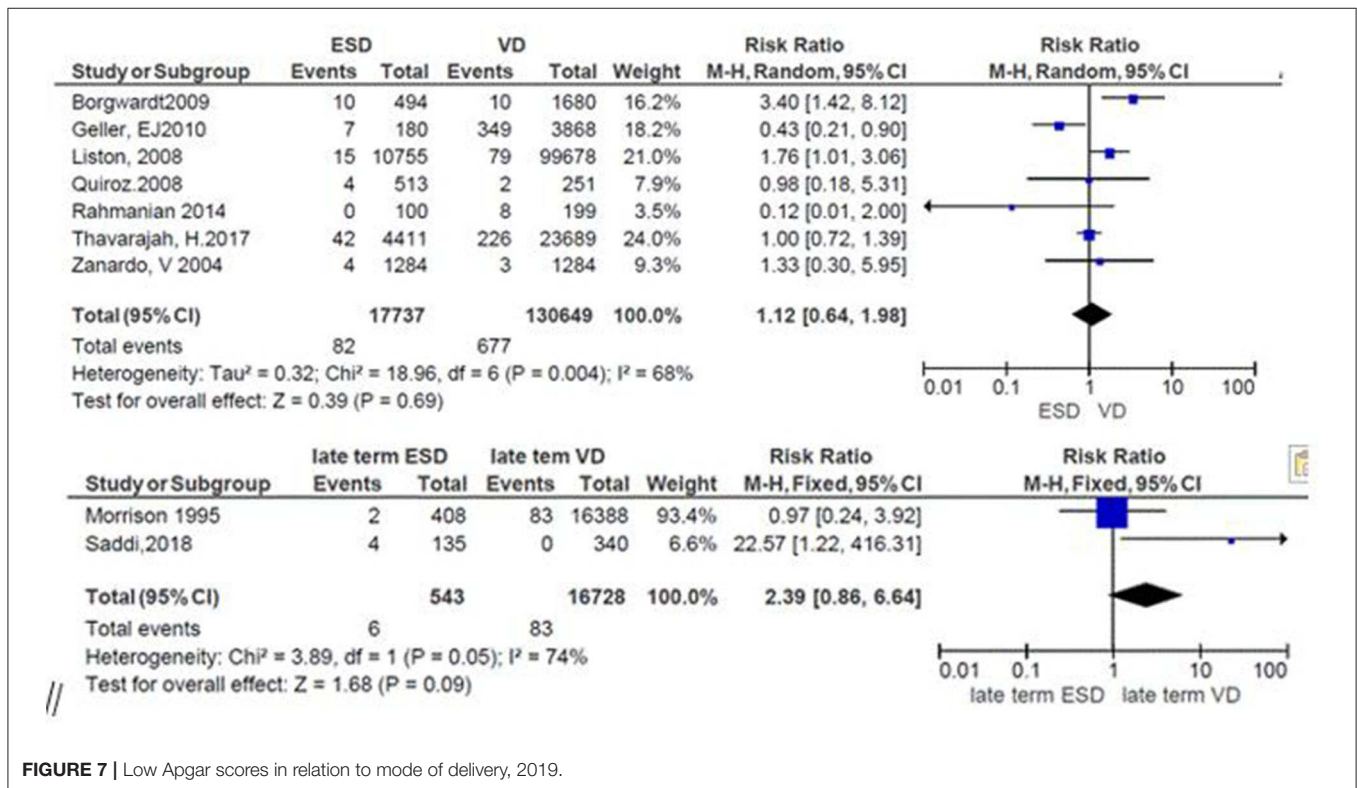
| Study or Subgroup | ESD Events | ESD Total | VD Events | VD Total | Weight | Risk Ratio M-H, Random, 95% CI |
|---|---|---|---|---|---|---|
| Borgwardt2009 | 10 | 494 | 10 | 1680 | 16.2% | 3.40 [1.42, 8.12] |
| Geller, EJ2010 | 7 | 180 | 349 | 3868 | 18.2% | 0.43 [0.21, 0.90] |
| Liston, 2008 | 15 | 10755 | 79 | 99678 | 21.0% | 1.76 [1.01, 3.06] |
| Quiroz.2008 | 4 | 513 | 2 | 251 | 7.9% | 0.98 [0.18, 5.31] |
| Rahmanian 2014 | 0 | 100 | 8 | 199 | 3.5% | 0.12 [0.01, 2.00] |
| Thavarajah, H.2017 | 42 | 4411 | 226 | 23689 | 24.0% | 1.00 [0.72, 1.39] |
| Zanardo, V 2004 | 4 | 1284 | 3 | 1284 | 9.3% | 1.33 [0.30, 5.95] |
| Total (95% CI) | | 17737 | | 130649 | 100.0% | 1.12 [0.64, 1.98] |
| Total events | 82 | | 677 | | | |

Heterogeneity: Tau² = 0.32; Chi² = 18.96, df = 6 (P = 0.004); I² = 68%
Test for overall effect: Z = 0.39 (P = 0.69)

Risk Ratio
M-H, Random, 95% CI
0.01 0.1 1 10 100
ESD VD

| Study or Subgroup | late term ESD Events | late term ESD Total | late tem VD Events | late tem VD Total | Weight | Risk Ratio M-H, Fixed, 95% CI |
|---|---|---|---|---|---|---|
| Morrison 1995 | 2 | 408 | 83 | 16388 | 93.4% | 0.97 [0.24, 3.92] |
| Saddi,2018 | 4 | 135 | 0 | 340 | 6.6% | 22.57 [1.22, 416.31] |
| Total (95% CI) | | 543 | | 16728 | 100.0% | 2.39 [0.86, 6.64] |
| Total events | 6 | | 83 | | | |

Heterogeneity: Chi² = 3.89, df = 1 (P = 0.05); I² = 74%
Test for overall effect: Z = 1.68 (P = 0.09)

Risk Ratio
M-H, Fixed, 95% CI
0.01 0.1 1 10 100
late term ESD late term VD

FIGURE 7 | Low Apgar scores in relation to mode of delivery, 2019.